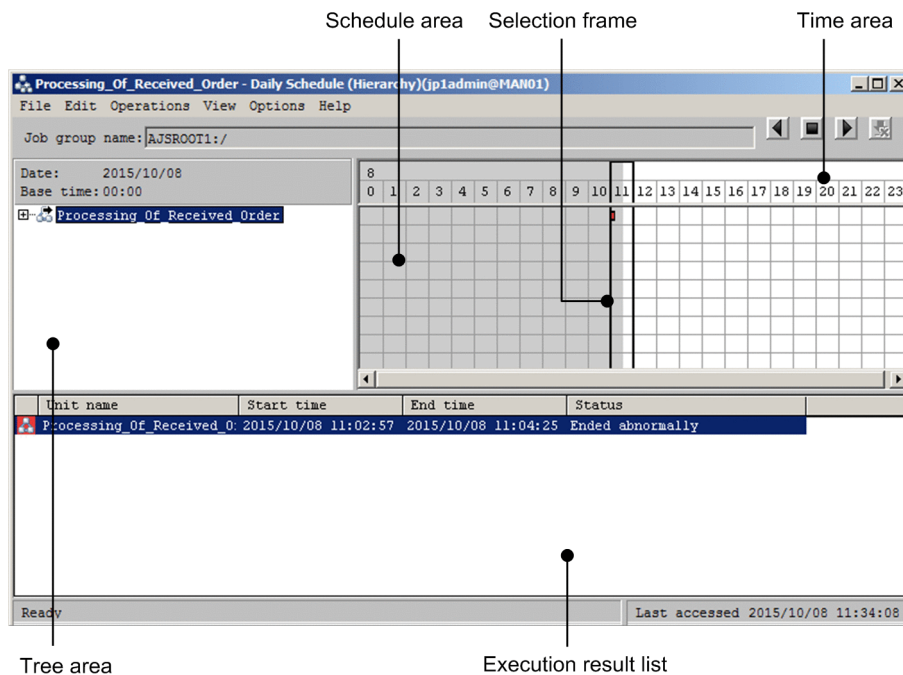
Schedule area

Selection frame

Time area

Processing_Of_Received_Order - Daily Schedule (Hierarchy)(jp1admin@MAN01)

File Edit Operations View Options Help

Job group name: AJSROOT1:/

Date: 2015/10/08
Base time: 00:00

Processing_Of_Received_Order

8

| 0 | 1 | 2 | 3 | 4 | 5 | 6 | 7 | 8 | 9 | 10 | 11 | 12 | 13 | 14 | 15 | 16 | 17 | 18 | 19 | 20 | 21 | 22 | 23 |
|---|---|---|---|---|---|---|---|---|---|---|---|---|---|---|---|---|---|---|---|---|---|---|---|

| Unit name | Start time | End time | Status |
|---|---|---|---|
| Processing_Of_Received_O | 2015/10/08 11:02:57 | 2015/10/08 11:04:25 | Ended abnormally |

Ready

Last accessed 2015/10/08 11:34:08

Tree area

Execution result list